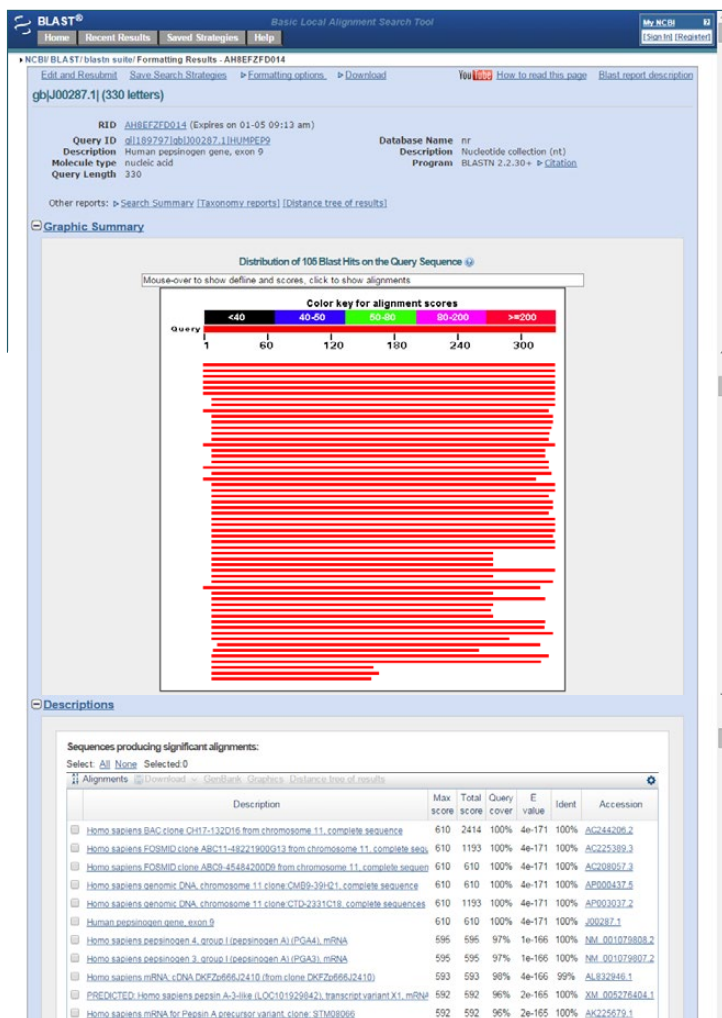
BLAST®
Basic Local Alignment Search Tool
My NCBI
[Sign In] [Register]
Home Recent Results Saved Strategies Help

NCBI/ BLAST/ blastn suite/ Formatting Results - AH8EFZFD014

Edit and Resubmit Save Search Strategies ▷Formatting options ▷Download
How to read this page Blast report description

gb|J00287.1| (330 letters)

RID AH8EFZFD014 (Expires on 01-05 09:13 am)
Query ID gi|189797|gb|J00287.1|HUMPEP9
Description Human pepsinogen gene, exon 9
Molecule type nucleic acid
Query Length 330
Database Name nr
Description Nucleotide collection (nt)
Program BLASTN 2.2.30+ ▷Citation

Other reports: ▷Search Summary [Taxonomy reports] [Distance tree of results]

Graphic Summary

Distribution of 105 Blast Hits on the Query Sequence

Mouse-over to show defline and scores, click to show alignments

Color key for alignment scores
<40 40-50 50-80 80-200 >=200
Query
1 60 120 180 240 300

Descriptions

Sequences producing significant alignments:
Select: All None Selected:0
Alignments Download GenBank Graphics Distance tree of results

| | Description | Max score | Total score | Query cover | E value | Ident | Accession |
|---|---|---|---|---|---|---|---|
| | Homo sapiens BAC clone CH17-132D16 from chromosome 11, complete sequence | 610 | 2414 | 100% | 4e-171 | 100% | AC244206.2 |
| | Homo sapiens FOSMID clone ABC11-48221900G13 from chromosome 11, complete sequ | 610 | 1193 | 100% | 4e-171 | 100% | AC225389.3 |
| | Homo sapiens FOSMID clone ABC9-45484200D9 from chromosome 11, complete sequen | 610 | 610 | 100% | 4e-171 | 100% | AC208057.3 |
| | Homo sapiens genomic DNA, chromosome 11 clone:CMB9-39H21, complete sequence | 610 | 610 | 100% | 4e-171 | 100% | AP000437.5 |
| | Homo sapiens genomic DNA, chromosome 11 clone:CTD-2331C18, complete sequences | 610 | 1193 | 100% | 4e-171 | 100% | AP003037.2 |
| | Human pepsinogen gene, exon 9 | 610 | 610 | 100% | 4e-171 | 100% | J00287.1 |
| | Homo sapiens pepsinogen 4, group I (pepsinogen A) (PGA4), mRNA | 595 | 595 | 97% | 1e-166 | 100% | NM_001079808.2 |
| | Homo sapiens pepsinogen 3, group I (pepsinogen A) (PGA3), mRNA | 595 | 595 | 97% | 1e-166 | 100% | NM_001079807.2 |
| | Homo sapiens mRNA; cDNA DKFZp666J2410 (from clone DKFZp666J2410) | 593 | 593 | 98% | 4e-166 | 99% | AL832946.1 |
| | PREDICTED: Homo sapiens pepsin A-3-like (LOC101929842), transcript variant X1, mRNA | 592 | 592 | 96% | 2e-165 | 100% | XM_005276404.1 |
| | Homo sapiens mRNA for Pepsin A precursor variant, clone: STM08066 | 592 | 592 | 96% | 2e-165 | 100% | AK225679.1 |